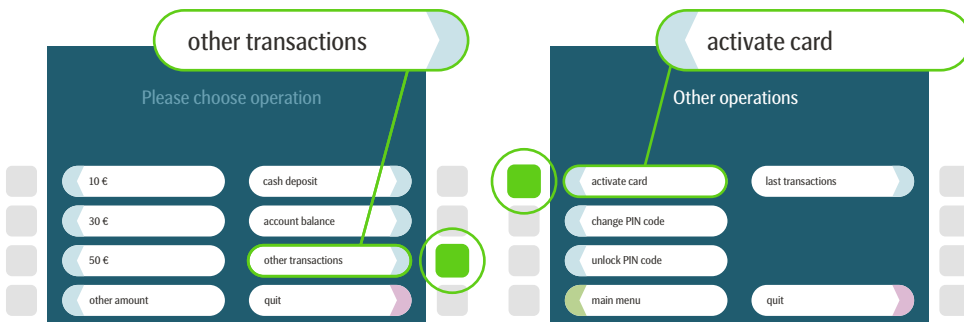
other transactions

Please choose operation

10 €
30 €
50 €
other amount

cash deposit
account balance
other transactions
quit

activate card

Other operations

activate card
change PIN code
unlock PIN code
main menu

last transactions
quit